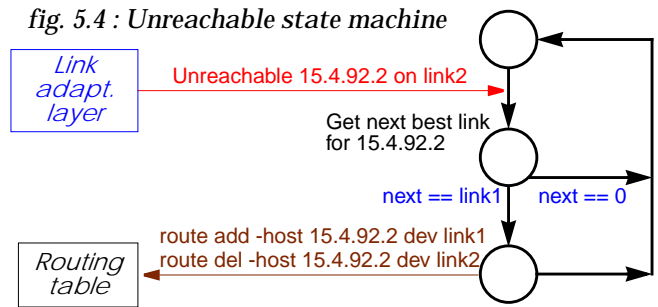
fig. 5.4 : Unreachable state machine

Link adapt. layer

Unreachable 15.4.92.2 on link2

Get next best link for 15.4.92.2

next == link1

next == 0

route add -host 15.4.92.2 dev link1
route del -host 15.4.92.2 dev link2

Routing table